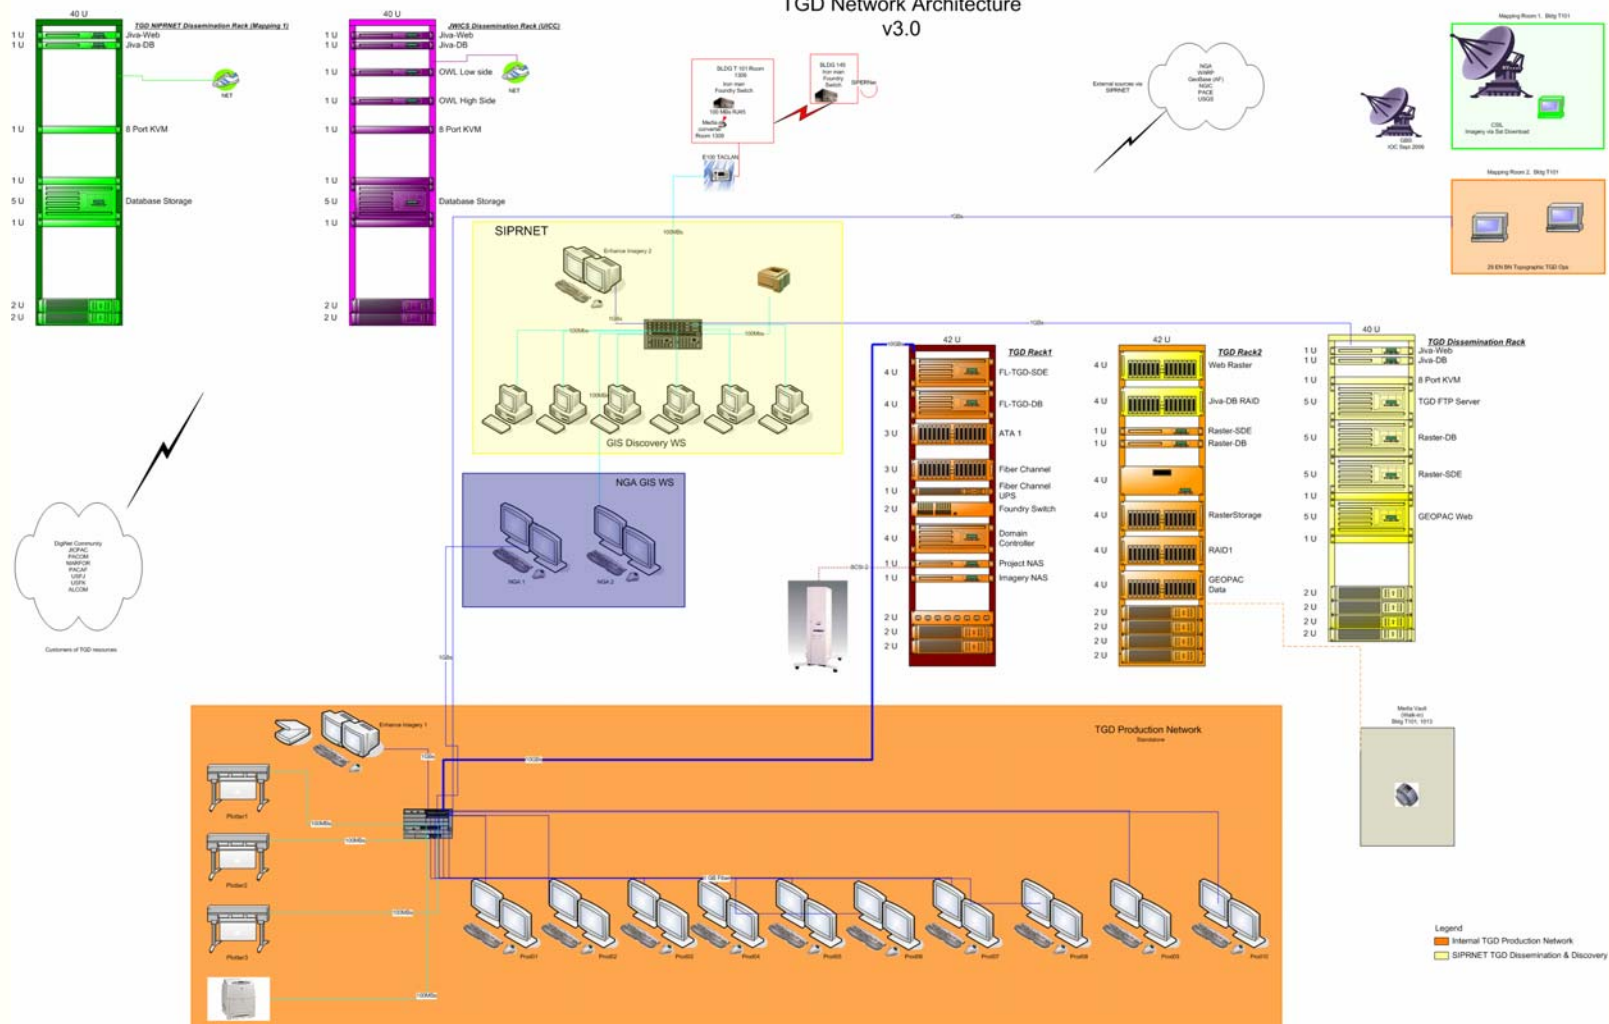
TGD Network Architecture
v3.0

40 U
TGD NIPRNET Dissemination Rack (Mapping 1)
1 U Jiva-Web
1 U Jiva-DB
NET
1 U 8 Port KVM
1 U
5 U Database Storage
1 U
2 U
2 U

40 U
JWICS Dissemination Rack (UICC)
1 U Jiva-Web
1 U Jiva-DB
1 U OWL Low side
NET
1 U OWL High Side
1 U 8 Port KVM
1 U
5 U Database Storage
1 U
2 U
2 U

BLDG T 101 Room 1306
Iron man Foundry Switch
100 Mbs RJ45
Media converter Room 1306
BLDG 145
Iron man Foundry Switch
SIPERNet
E100 TACLAN

External sources via SIPRNET
NGA
WARP
GeoBase (AF)
NGIC
PACE
USGS

Mapping Room 1, Bldg T101
CSL
Imagery via Sat Download
GBS
IOC Sept 2006

Mapping Room 2, Bldg T101
29 EN BN Topographic TGD Ops

1Gbs

SIPRNET
Enhance Imagery 2
100Mbs
1Gbs
100Mbs
100Mbs
100Mbs
GIS Discovery WS

NGA GIS WS
NGA 1
NGA 2

Digital Community
JICPAC
PACOM
MARFOR
PACAF
USFJ
USFK
ALCOM
Customers of TGD resources

1Gbs

42 U
TGD Rack1
4 U FL-TGD-SDE
4 U FL-TGD-DB
3 U ATA 1
3 U Fiber Channel
1 U Fiber Channel UPS
2 U Foundry Switch
4 U Domain Controller
1 U Project NAS
1 U Imagery NAS
2 U
2 U
2 U
SCSI-2

42 U
TGD Rack2
4 U Web Raster
4 U Jiva-DB RAID
1 U Raster-SDE
1 U Raster-DB
4 U
4 U RasterStorage
4 U RAID1
4 U GEOPAC Data
2 U
2 U
2 U
2 U

40 U
TGD Dissemination Rack
1 U Jiva-Web
1 U Jiva-DB
1 U 8 Port KVM
5 U TGD FTP Server
5 U Raster-DB
5 U Raster-SDE
1 U
5 U GEOPAC Web
1 U
2 U
2 U
2 U
2 U

Media Vault (Walk-in) Bldg T101, 1013

TGD Production Network
Standalone
Enhance Imagery 1
100Mbs
1Gbs
Plotter1
Plotter2
Plotter3
100Mbs
100Mbs
100Mbs
100Mbs
1 GB Fiber
Prod01 Prod02 Prod03 Prod04 Prod05 Prod06 Prod07 Prod08 Prod09 Prod10

Legend
Internal TGD Production Network
SIPRNET TGD Dissemination & Discovery